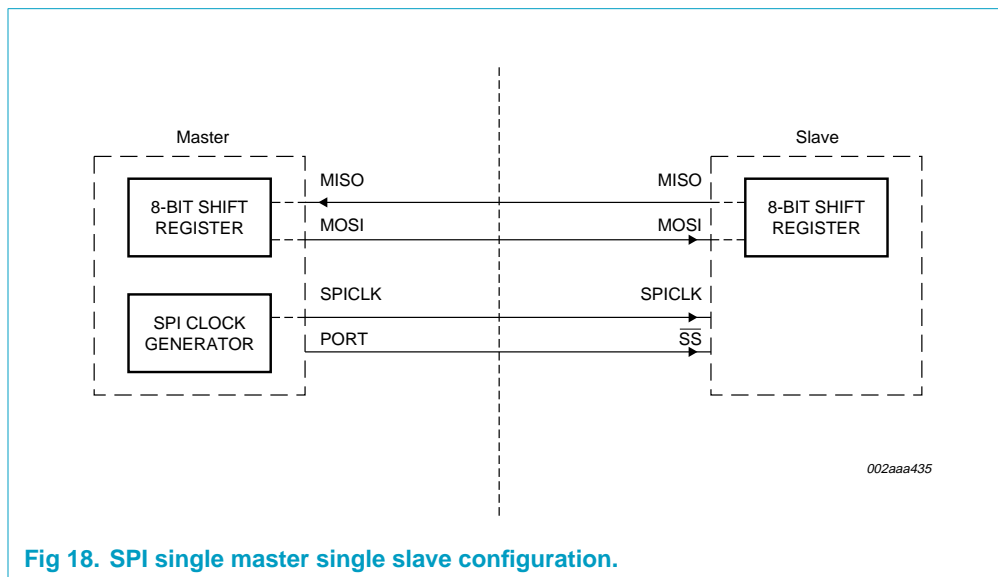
Master

Slave

8-BIT SHIFT REGISTER

MISO

MOSI

MISO

MOSI

8-BIT SHIFT REGISTER

SPI CLOCK GENERATOR

SPICLK

PORT

SPICLK

$\overline{SS}$

002aaa435

Fig 18. SPI single master single slave configuration.